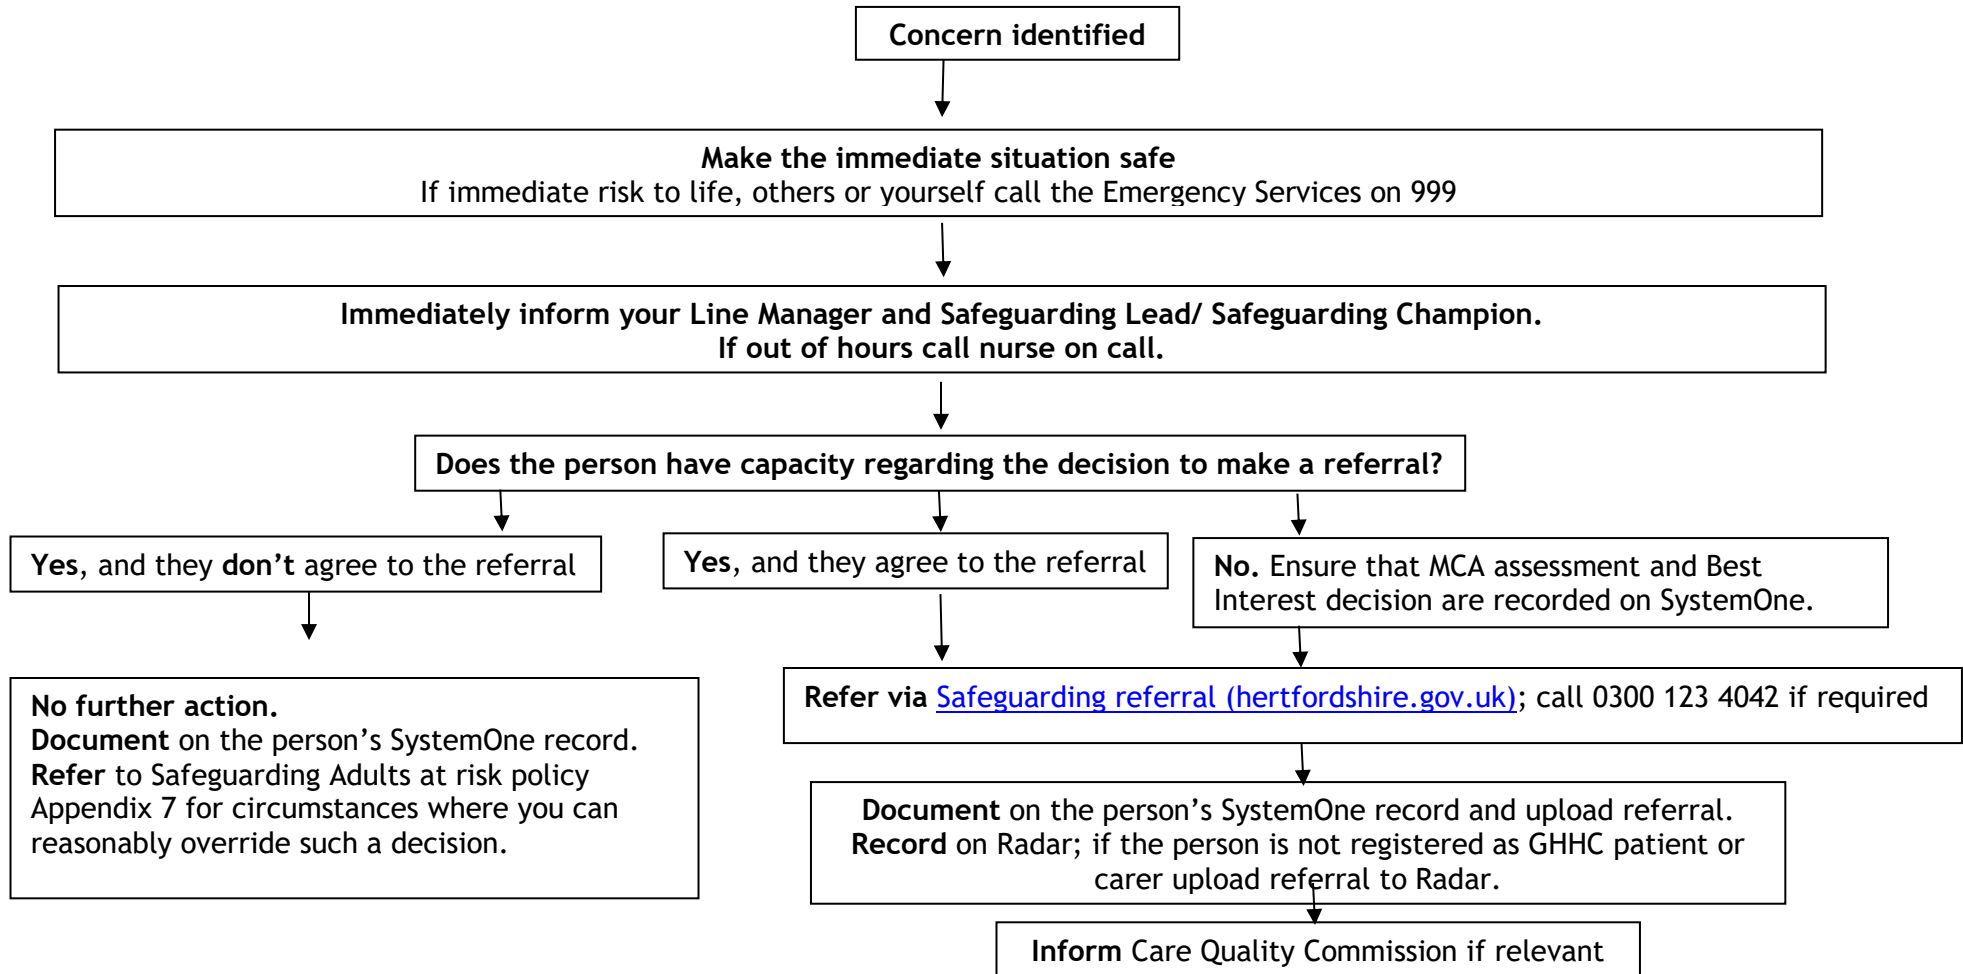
Concern identified

Make the immediate situation safe
If immediate risk to life, others or yourself call the Emergency Services on 999

Immediately inform your Line Manager and Safeguarding Lead/ Safeguarding Champion.
If out of hours call nurse on call.

Does the person have capacity regarding the decision to make a referral?

Yes, and they don't agree to the referral

Yes, and they agree to the referral

No. Ensure that MCA assessment and Best Interest decision are recorded on SystemOne.

No further action.
Document on the person's SystemOne record.
Refer to Safeguarding Adults at risk policy Appendix 7 for circumstances where you can reasonably override such a decision.

Refer via Safeguarding referral (hertfordshire.gov.uk); call 0300 123 4042 if required

Document on the person's SystemOne record and upload referral.
Record on Radar; if the person is not registered as GHHC patient or carer upload referral to Radar.

Inform Care Quality Commission if relevant